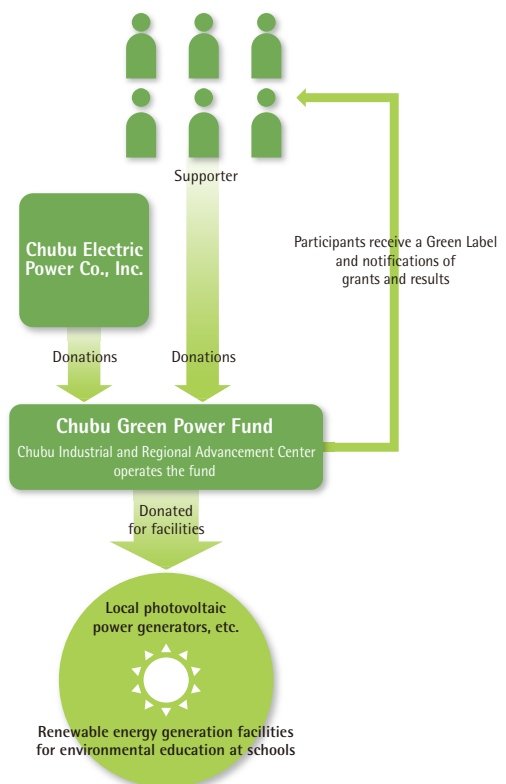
Supporter

Chubu Electric Power Co., Inc.

Participants receive a Green Label and notifications of grants and results

Donations

Donations

Chubu Green Power Fund

Chubu Industrial and Regional Advancement Center operates the fund

Donated for facilities

Local photovoltaic power generators, etc.

Renewable energy generation facilities for environmental education at schools